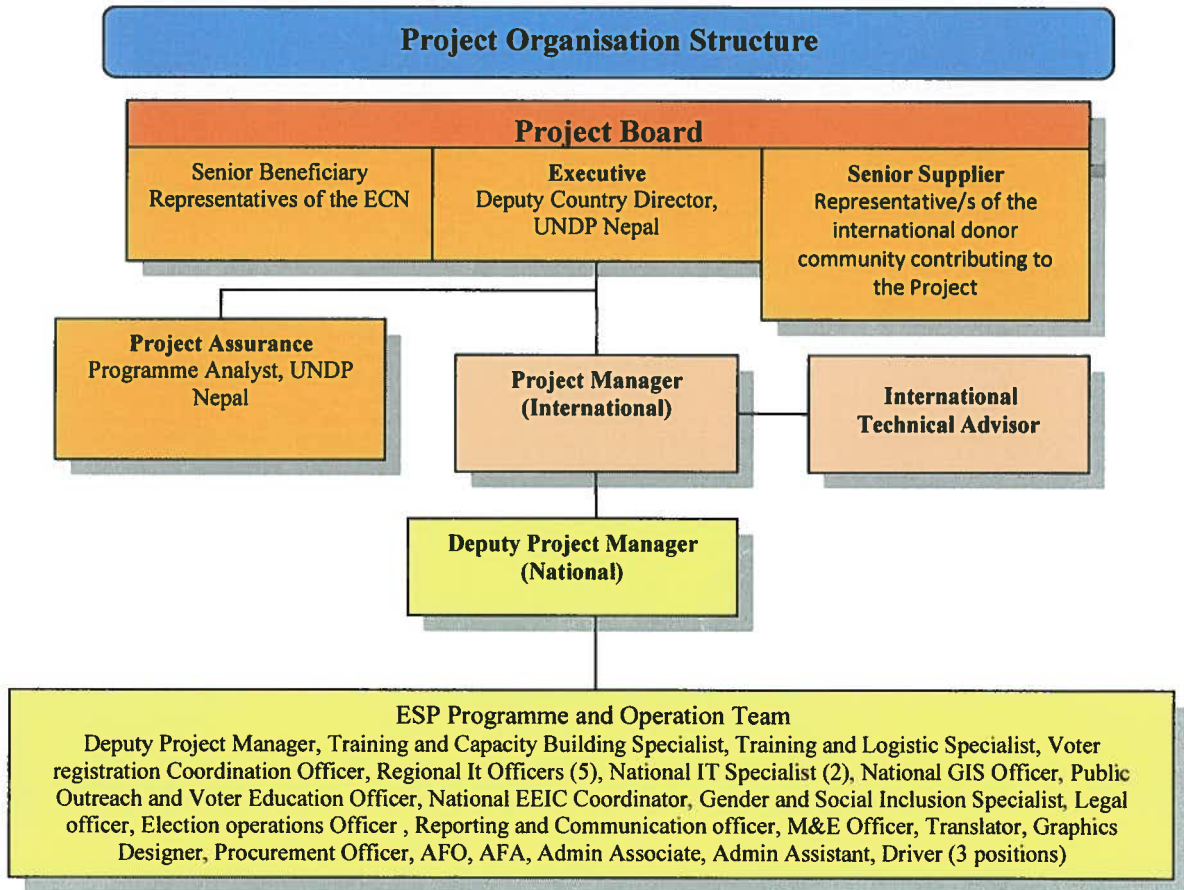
Project Organisation Structure

Project Board

Senior Beneficiary
Representatives of the ECN

Executive
Deputy Country Director, UNDP Nepal

Senior Supplier
Representative/s of the international donor community contributing to the Project

Project Assurance
Programme Analyst, UNDP Nepal

Project Manager
(International)

International Technical Advisor

Deputy Project Manager
(National)

ESP Programme and Operation Team
Deputy Project Manager, Training and Capacity Building Specialist, Training and Logistic Specialist, Voter registration Coordination Officer, Regional It Officers (5), National IT Specialist (2), National GIS Officer, Public Outreach and Voter Education Officer, National EEIC Coordinator, Gender and Social Inclusion Specialist, Legal officer, Election operations Officer , Reporting and Communication officer, M&E Officer, Translator, Graphics Designer, Procurement Officer, AFO, AFA, Admin Associate, Admin Assistant, Driver (3 positions)